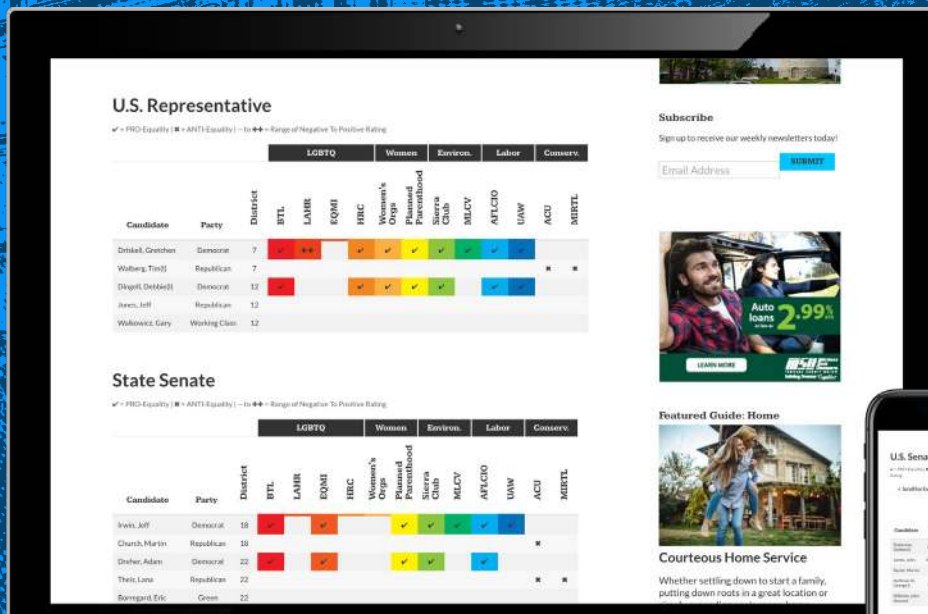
U.S. Representative

✔ = PRO-Equality | ✖ = ANTI-Equality | -- to ✚✚ = Range of Negative To Positive Rating

| | | | LGBTQ | | | | Women | | Environ. | | Labor | | Conserv. | |
|---|---|---|---|---|---|---|---|---|---|---|---|---|---|---|
| Candidate | Party | District | BTL | LAHR | EQMI | HRC | Women's Orgs | Planned Parenthood | Sierra Club | MLCV | AFLCIO | UAW | ACU | MRTL |
| Driskell, Gretchen | Democrat | 7 | ✔ | ✚✚ | | ✔ | ✔ | ✔ | ✔ | ✔ | ✔ | ✔ | | |
| Walberg, Tim(I) | Republican | 7 | | | | | | | | | | | ✖ | ✖ |
| Dingell, Debbie(I) | Democrat | 12 | ✔ | | | ✔ | ✔ | ✔ | ✔ | | ✔ | ✔ | | |
| Jones, Jeff | Republican | 12 | | | | | | | | | | | | |
| Walkowicz, Gary | Working Class | 12 | | | | | | | | | | | | |

State Senate

✔ = PRO-Equality | ✖ = ANTI-Equality | -- to ✚✚ = Range of Negative To Positive Rating

| | | | LGBTQ | | | | Women | | Environ. | | Labor | | Conserv. | |
|---|---|---|---|---|---|---|---|---|---|---|---|---|---|---|
| Candidate | Party | District | BTL | LAHR | EQMI | HRC | Women's Orgs | Planned Parenthood | Sierra Club | MLCV | AFLCIO | UAW | ACU | MRTL |
| Irwin, Jeff | Democrat | 18 | ✔ | | ✔ | | | ✔ | ✔ | ✔ | ✔ | ✔ | | |
| Church, Martin | Republican | 18 | | | | | | | | | | | ✖ | |
| Dreher, Adam | Democrat | 22 | ✔ | | ✔ | | | ✔ | ✔ | | ✔ | | | |
| Theis, Lana | Republican | 22 | | | | | | | | | | | ✖ | ✖ |
| Borregard, Eric | Green | 22 | | | | | | | | | | | | |

Subscribe

Sign up to receive our weekly newsletters today!

Email Address

SUBMIT

Auto loans as low as 2.99%

LEARN MORE

Featured Guide: Home

Courteous Home Service

Whether settling down to start a family, putting down roots in a great location or

U.S. Sena